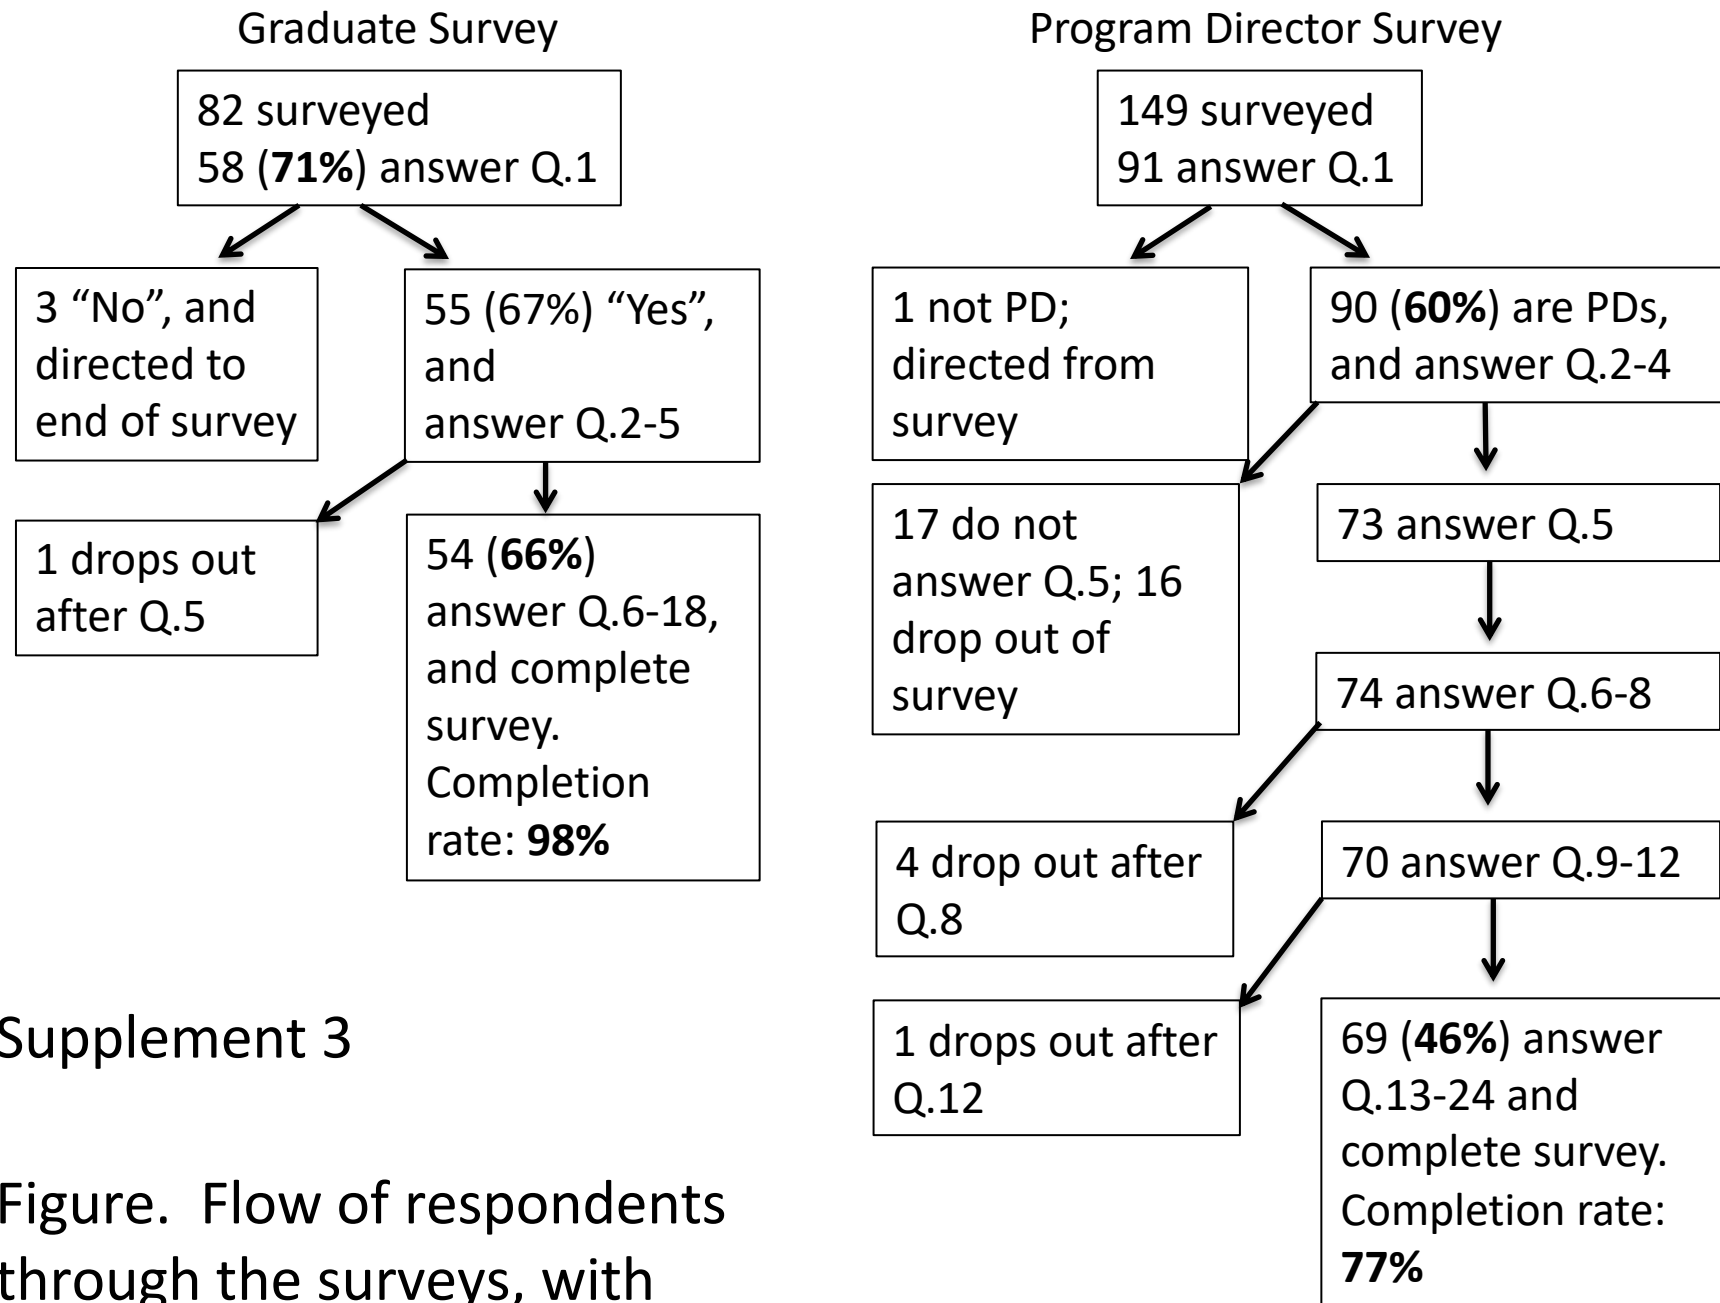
Graduate Survey

82 surveyed
58 (**71%**) answer Q.1

3 “No”, and directed to end of survey

55 (67%) “Yes”, and answer Q.2-5

1 drops out after Q.5

54 (**66%**) answer Q.6-18, and complete survey. Completion rate: **98%**

Program Director Survey

149 surveyed
91 answer Q.1

1 not PD; directed from survey

90 (**60%**) are PDs, and answer Q.2-4

17 do not answer Q.5; 16 drop out of survey

73 answer Q.5

74 answer Q.6-8

4 drop out after Q.8

70 answer Q.9-12

1 drops out after Q.12

69 (**46%**) answer Q.13-24 and complete survey. Completion rate: **77%**

Supplement 3

Figure. Flow of respondents through the surveys, with